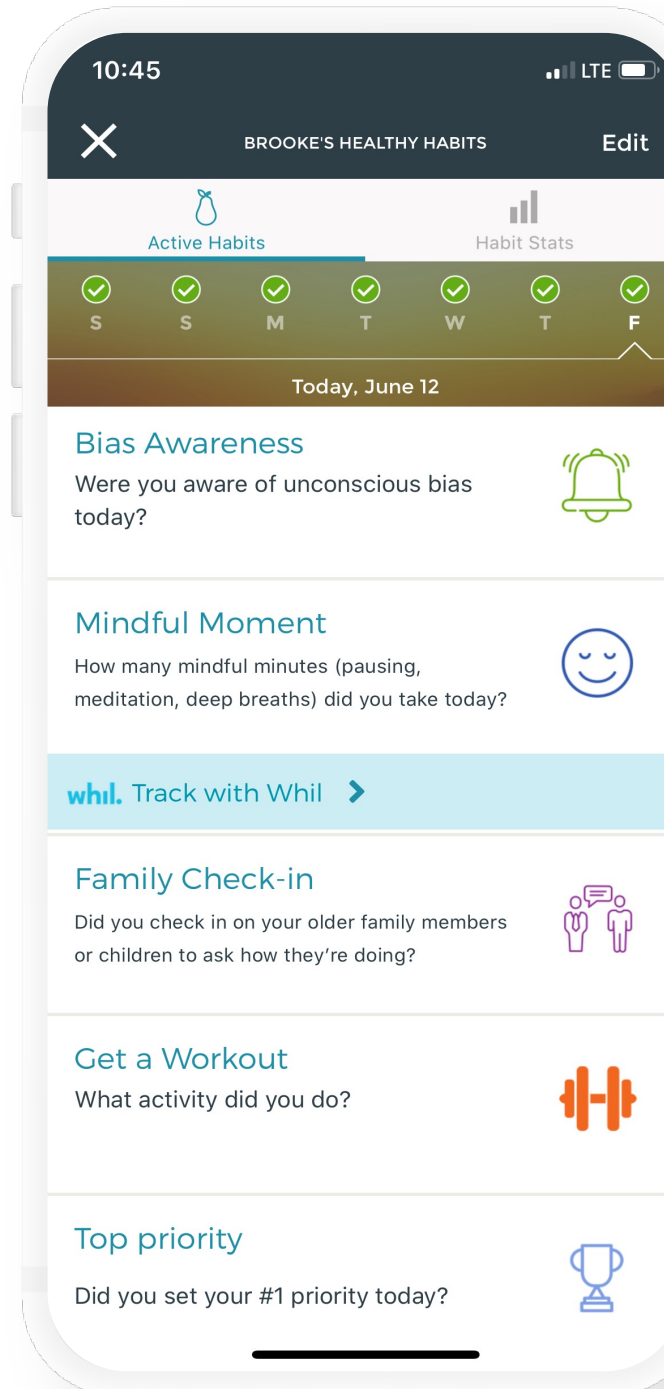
10:45

LTE

BROOKE'S HEALTHY HABITS

Edit

Active Habits

Habit Stats

S S M T W T F

Today, June 12

Bias Awareness
Were you aware of unconscious bias today?

Mindful Moment
How many mindful minutes (pausing, meditation, deep breaths) did you take today?

whil. Track with Whil

Family Check-in
Did you check in on your older family members or children to ask how they're doing?

Get a Workout
What activity did you do?

Top priority
Did you set your #1 priority today?